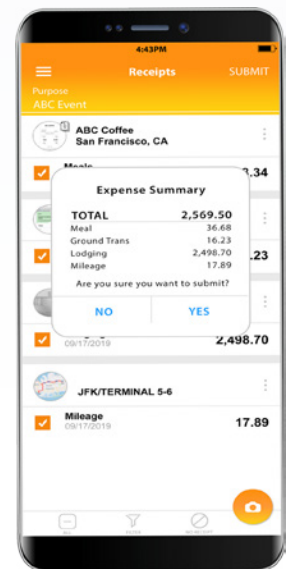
4:43PM

Receipts SUBMIT

Purpose
ABC Event

ABC Coffee
San Francisco, CA

Meals
.34

.23

09/17/2019
2,498.70

Expense Summary

| TOTAL | 2,569.50 |
|---|---|
| Meal | 36.68 |
| Ground Trans | 16.23 |
| Lodging | 2,498.70 |
| Mileage | 17.89 |

Are you sure you want to submit?

NO YES

JFK/TERMINAL 5-6

Mileage
09/17/2019
17.89